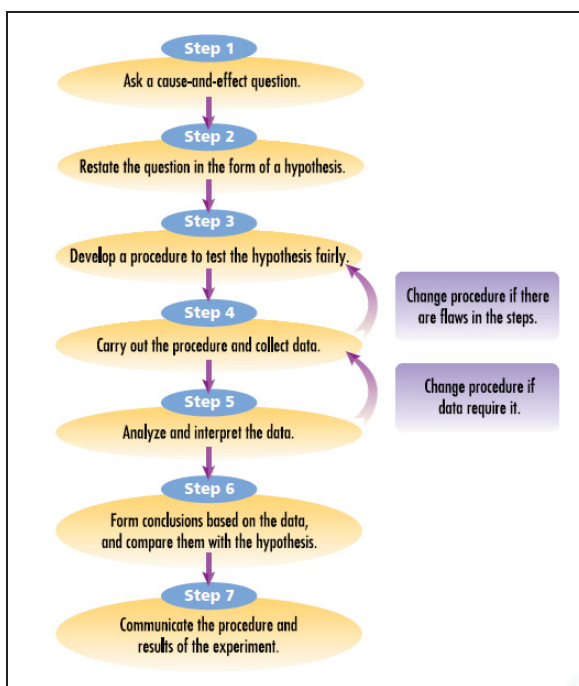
Step 1
Ask a cause-and-effect question.

Step 2
Restate the question in the form of a hypothesis.

Step 3
Develop a procedure to test the hypothesis fairly.

Change procedure if there are flaws in the steps.

Step 4
Carry out the procedure and collect data.

Change procedure if data require it.

Step 5
Analyze and interpret the data.

Step 6
Form conclusions based on the data, and compare them with the hypothesis.

Step 7
Communicate the procedure and results of the experiment.